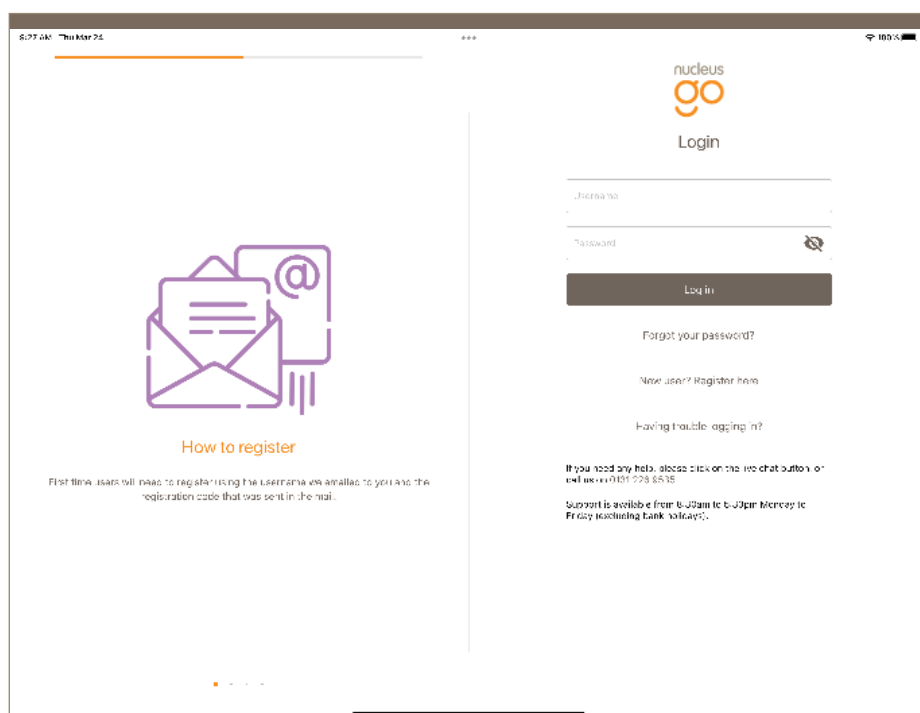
9:27 AM Thu Mar 24

100%

How to register

First time users will need to register using the username we emailed to you and the registration code that was sent in the mail.

nucleus
go

Login

Username

Password

Log in

Forgot your password?

New user? Register here

Having trouble logging in?

If you need any help, please click on the live chat button or call us on 0131 226 9535

Support is available from 8:30am to 5:30pm Monday to Friday (excluding bank holidays).